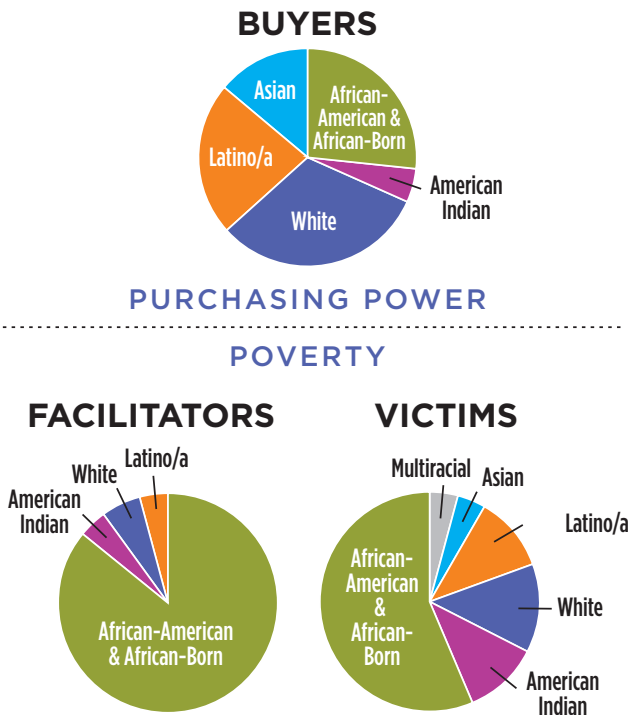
BUYERS

Asian

African-American & African-Born

Latino/a

American Indian

White

PURCHASING POWER

POVERTY

FACILITATORS

White

Latino/a

American Indian

African-American & African-Born

VICTIMS

Multiracial

Asian

Latino/a

African-American & African-Born

White

American Indian